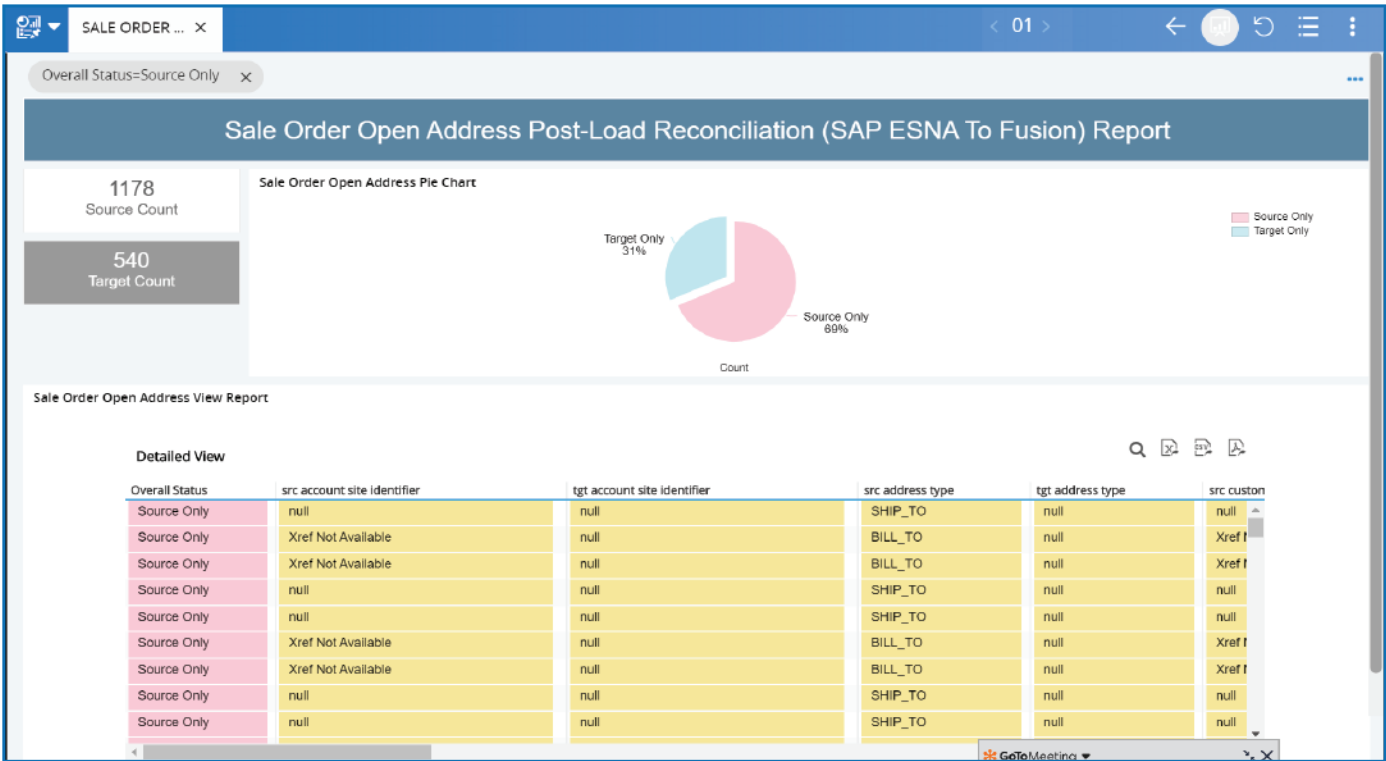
SALE ORDER ... ×

01

Overall Status=Source Only ×

Sale Order Open Address Post-Load Reconciliation (SAP ESNA To Fusion) Report

1178
Source Count

540
Target Count

Sale Order Open Address Pie Chart

Target Only
31%

Source Only
69%

Count

Source Only
Target Only

Sale Order Open Address View Report

Detailed View

| Overall Status | src account site identifier | tgt account site identifier | src address type | tgt address type | src custon |
|---|---|---|---|---|---|
| Source Only | null | null | SHIP_TO | null | null |
| Source Only | Xref Not Available | null | BILL_TO | null | Xref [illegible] |
| Source Only | Xref Not Available | null | BILL_TO | null | Xref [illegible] |
| Source Only | null | null | SHIP_TO | null | null |
| Source Only | null | null | SHIP_TO | null | null |
| Source Only | Xref Not Available | null | BILL_TO | null | Xref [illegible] |
| Source Only | Xref Not Available | null | BILL_TO | null | Xref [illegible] |
| Source Only | null | null | SHIP_TO | null | null |
| Source Only | null | null | SHIP_TO | null | null |

GoToMeeting